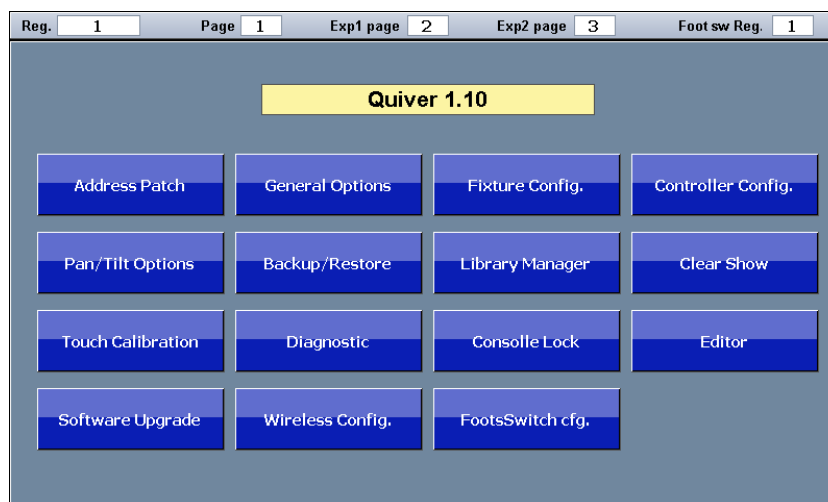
Reg. 1 Page 1 Exp1 page 2 Exp2 page 3 Foot sw Reg. 1

Quiver 1.10

Address Patch
General Options
Fixture Config.
Controller Config.
Pan/Tilt Options
Backup/Restore
Library Manager
Clear Show
Touch Calibration
Diagnostic
Consolle Lock
Editor
Software Upgrade
Wireless Config.
FootsSwitch cfg.